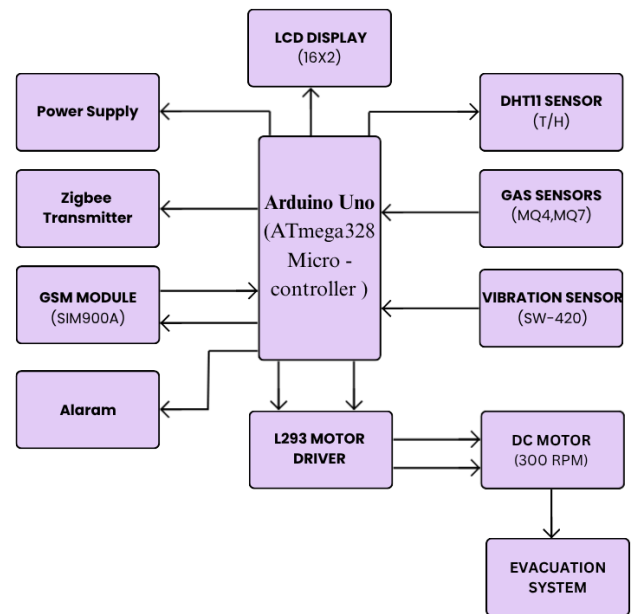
LCD DISPLAY
(16X2)

Power Supply

DHT11 SENSOR
(T/H)

Zigbee Transmitter

Arduino Uno
(ATmega328 Micro - controller )

GAS SENSORS
(MQ4,MQ7)

GSM MODULE
(SIM900A)

VIBRATION SENSOR
(SW-420)

Alaram

L293 MOTOR DRIVER

DC MOTOR
(300 RPM)

EVACUATION SYSTEM